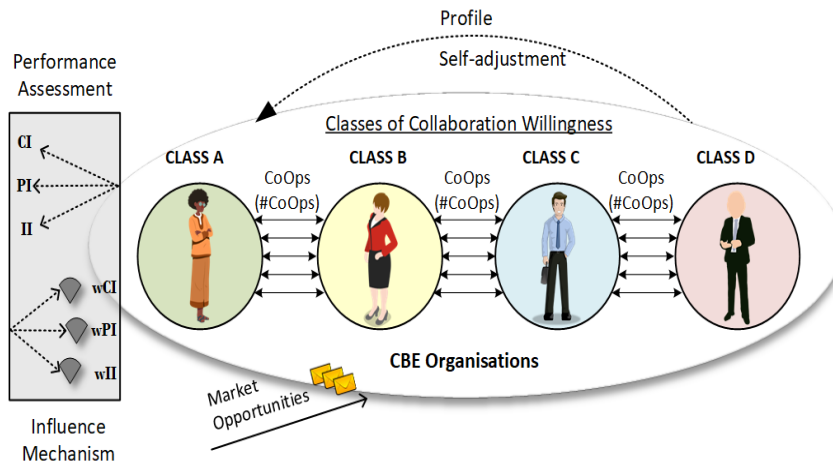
Profile

Self-adjustment

Performance Assessment

CI

PI

II

wCI

wPI

wII

Influence Mechanism

Classes of Collaboration Willingness

CLASS A

CLASS B

CLASS C

CLASS D

CoOps (#CoOps)

CoOps (#CoOps)

CoOps (#CoOps)

CBE Organisations

Market Opportunities